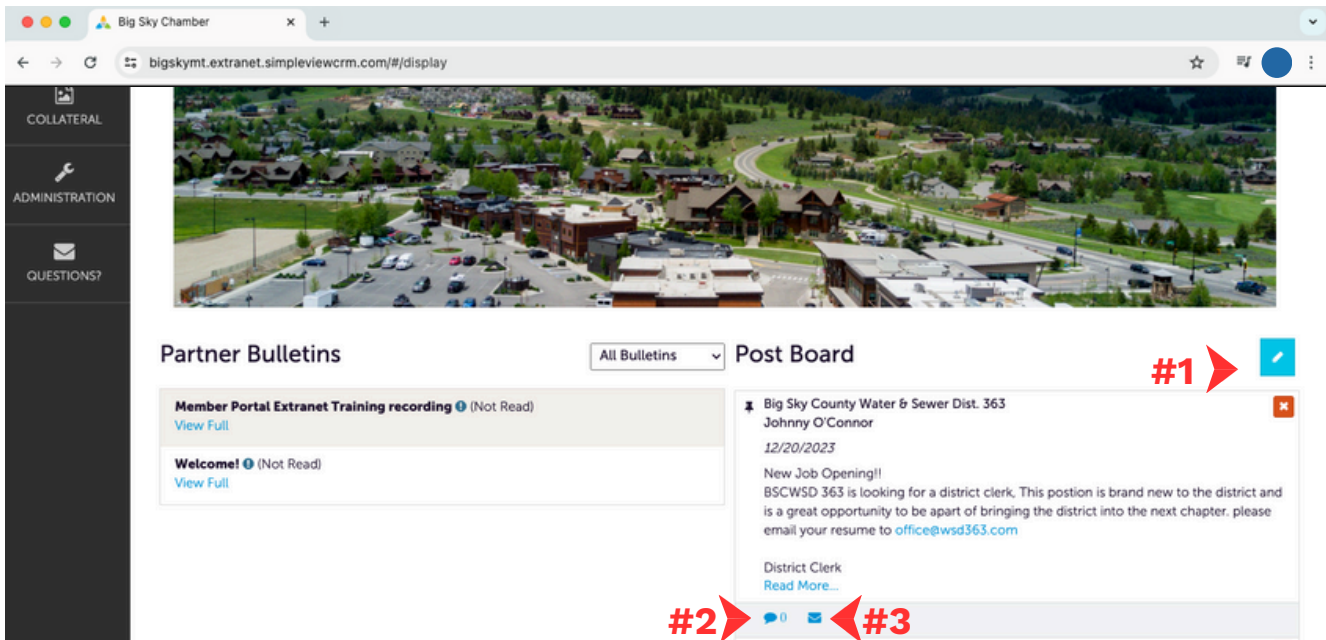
Big Sky Chamber

bigskymt.extranet.simpleviewcrm.com/#/display

COLLATERAL

ADMINISTRATION

QUESTIONS?

Partner Bulletins

All Bulletins

Member Portal Extranet Training recording (Not Read)
View Full

Welcome! (Not Read)
View Full

Post Board

#1

Big Sky County Water & Sewer Dist. 363
Johnny O'Connor

12/20/2023

New Job Opening!!
BSCWSD 363 is looking for a district clerk, This postion is brand new to the district and is a great opportunity to be apart of bringing the district into the next chapter. please email your resume to office@wsd363.com

District Clerk
Read More...

#2 0 #3